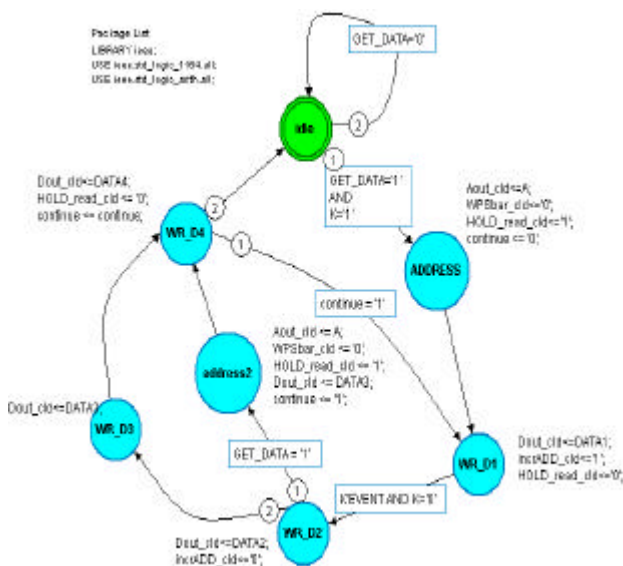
Package List
LIBRARY ieee;
USE ieee.std_logic_1164.all;
USE ieee.std_logic_arith.all;

GET_DATA='0'

2

idle

1

GET_DATA='1'
AND
K='1'

Aout_cld<=A;
WPSbar_cld<='0';
HOLD_read_cld<='1';
continue <= '0';

ADDRESS

Dout_cld<=DATA4;
HOLD_read_cld <= '0';
continue <= continue;

2

WR_D4

1

continue ='1'

Aout_cld <= A;
WPSbar_cld <= '0';
HOLD_read_cld <= '1';
Dout_cld <= DATA3;
continue <= '1';

address2

Dout_cld<=DATA3;

WR_D3

GET_DATA = '1'

1

WR_D1

Dout_cld<=DATA1;
incADD_cld<='1';
HOLD_read_cld<='0';

K'EVENT AND K='0'

2

WR_D2

Dout_cld<=DATA2;
incADD_cld<='0';